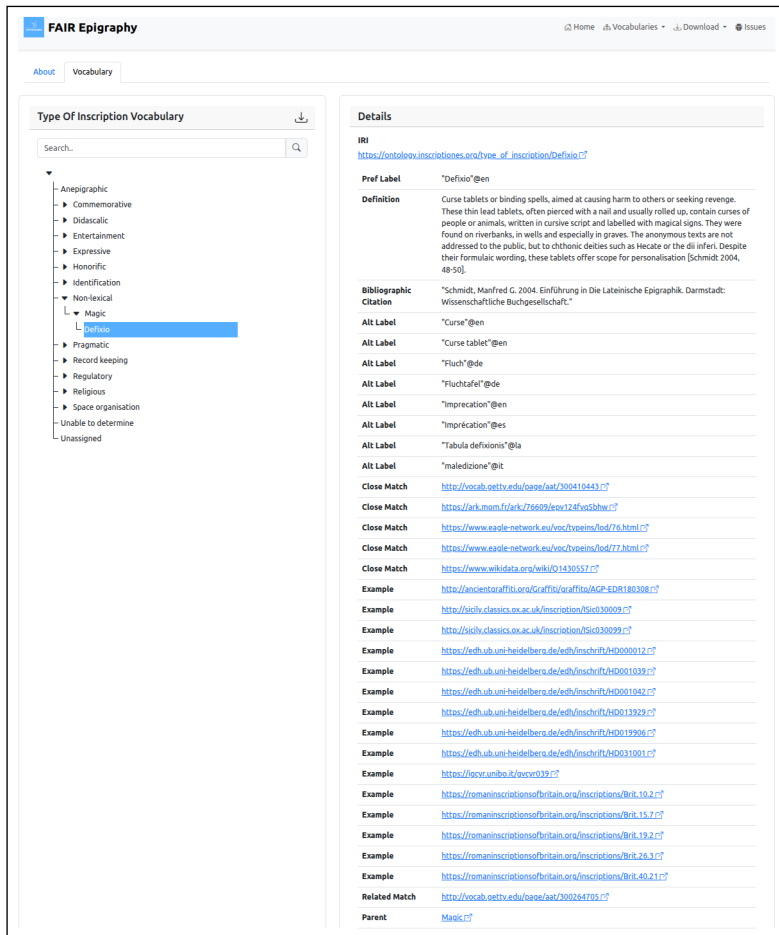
FAIR Epigraphy

Home Vocabularies Download Issues

About Vocabulary

Type Of Inscription Vocabulary

Search..

Anepigraphic
Commemorative
Didascalic
Entertainment
Expressive
Honorific
Identification
Non-lexical
Magic
Defixio
Pragmatic
Record keeping
Regulatory
Religious
Space organisation
Unable to determine
Unassigned

Details

IRI
https://ontology.inscriptiones.org/type_of_inscription/Defixio

| | |
|---|---|
| Pref Label | "Defixio"@en |
| Definition | Curse tablets or binding spells, aimed at causing harm to others or seeking revenge. These thin lead tablets, often pierced with a nail and usually rolled up, contain curses of people or animals, written in cursive script and labelled with magical signs. They were found on riverbanks, in wells and especially in graves. The anonymous texts are not addressed to the public, but to chthonic deities such as Hecate or the dii inferi. Despite their formulaic wording, these tablets offer scope for personalisation [Schmidt 2004, 48-50]. |
| Bibliographic Citation | "Schmidt, Manfred G. 2004. Einführung in Die Lateinische Epigraphik. Darmstadt: Wissenschaftliche Buchgesellschaft." |
| Alt Label | "Curse"@en |
| Alt Label | "Curse tablet"@en |
| Alt Label | "Fluch"@de |
| Alt Label | "Fluchtafel"@de |
| Alt Label | "Imprecation"@en |
| Alt Label | "Imprécation"@es |
| Alt Label | "Tabula defixionis"@la |
| Alt Label | "maledizione"@it |
| Close Match | http://vocab.getty.edu/page/aat/300410443 |
| Close Match | https://ark.mom.fr/ark:/76609/epv124fvq5bhw |
| Close Match | https://www.eagle-network.eu/voc/typeins/lod/76.html |
| Close Match | https://www.eagle-network.eu/voc/typeins/lod/77.html |
| Close Match | https://www.wikidata.org/wiki/Q1430557 |
| Example | http://ancientgraffiti.org/Graffiti/graffito/AGP-EDR180308 |
| Example | http://sicily.classics.ox.ac.uk/inscription/ISic030009 |
| Example | http://sicily.classics.ox.ac.uk/inscription/ISic030099 |
| Example | https://edh.ub.uni-heidelberg.de/edh/inschrift/HD000012 |
| Example | https://edh.ub.uni-heidelberg.de/edh/inschrift/HD001039 |
| Example | https://edh.ub.uni-heidelberg.de/edh/inschrift/HD001042 |
| Example | https://edh.ub.uni-heidelberg.de/edh/inschrift/HD013929 |
| Example | https://edh.ub.uni-heidelberg.de/edh/inschrift/HD019906 |
| Example | https://edh.ub.uni-heidelberg.de/edh/inschrift/HD031001 |
| Example | https://igcyr.unibo.it/gvcyr039 |
| Example | https://romaninscriptionsofbritain.org/inscriptions/Brit.10.2 |
| Example | https://romaninscriptionsofbritain.org/inscriptions/Brit.15.7 |
| Example | https://romaninscriptionsofbritain.org/inscriptions/Brit.19.2 |
| Example | https://romaninscriptionsofbritain.org/inscriptions/Brit.26.3 |
| Example | https://romaninscriptionsofbritain.org/inscriptions/Brit.40.21 |
| Related Match | http://vocab.getty.edu/page/aat/300264705 |
| Parent | Magic |